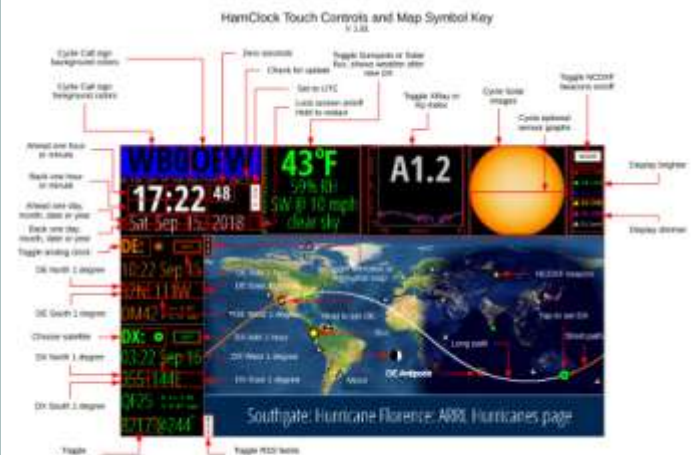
HamClock Touch Controls and Map Symbol Key

V 1.85

Cycle Call sign foreground colors

Cycle Call sign background colors

Zero seconds

Check for update

Set to UTC

Lock screen on/off Hold to restart

Toggle Sunspots or Solar flux, shows weather after new DX

Toggle XRay or Kp index

Cycle Solar images

Cycle spaceweather graphs

Toggle NCDXF beacons on/off

Ahead one hour or minute

Back one hour or minute

Ahead one day, month, date or year

Back one day, month, date or year

Toggle analog clock

DE North 1 degree

DE South 1 degree

Choose satellite

DX North 1 degree

DX South 1 degree

Toggle

Toggle RSS feeds

Display brighter

Display dimmer

NCDXF beacons

Tap to set DX

Long path

Short path

DC Antipode

Moon

DX West 1 degree

DX East 1 degree

WB0OEW

17:22 48

Sat Sep 15, 2018

DE:

10:22 Sep 15

DX:

10:22 Sep 16

43°F

59% RH

SW @ 10 mph

clear sky

A1.2

Southgate: Hurricane Florence: ARRL Hurricanes page